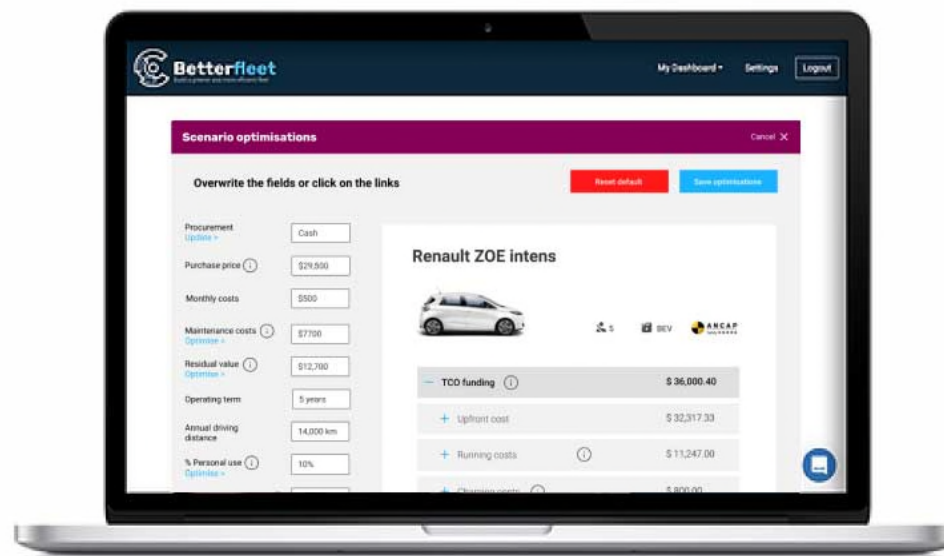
Betterfleet
Build a greener and more efficient fleet

My Dashboard ▾ Settings Logout

Scenario optimisations
Cancel ✕

Overwrite the fields or click on the links

Reset default
Save optimisations

Procurement
Update »
Cash

Purchase price ⓘ
$29,500

Monthly costs
$500

Maintenance costs ⓘ
Optimise »
$7700

Residual value ⓘ
Optimise »
$12,700

Operating term
5 years

Annual driving distance
14,000 km

% Personal use ⓘ
Optimise »
10%

Renault ZOE intens

5
BEV
ANCAP

− TCO funding ⓘ
$ 36,000.40

+ Upfront cost
$ 32,317.33

+ Running costs ⓘ
$ 11,247.00

+ Charging costs ⓘ
$ 800.00